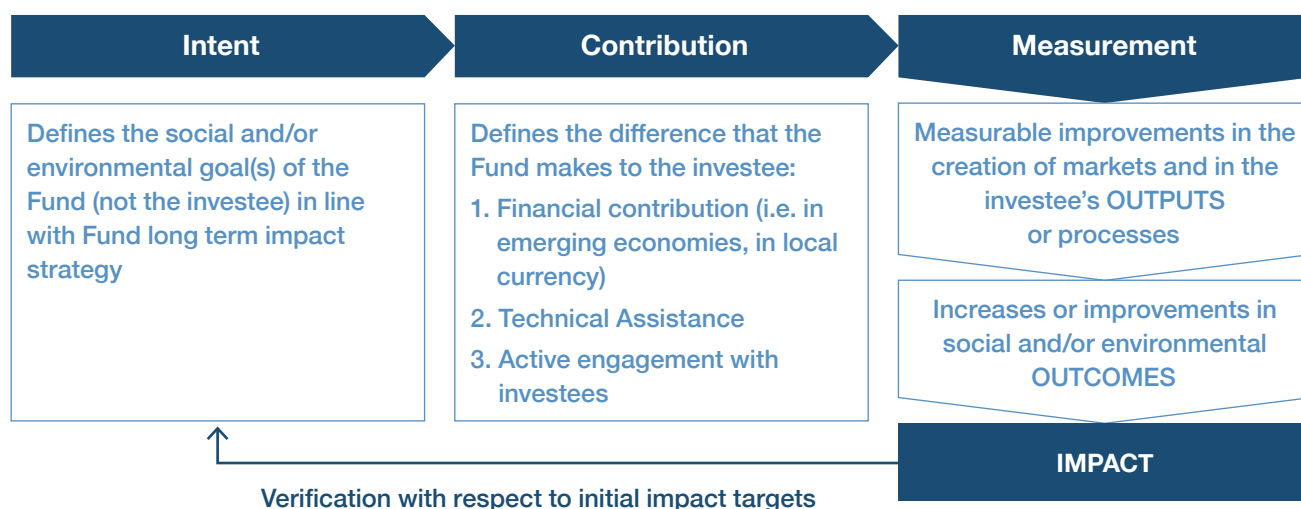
Intent

Contribution

Measurement

Defines the social and/or environmental goal(s) of the Fund (not the investee) in line with Fund long term impact strategy

Defines the difference that the Fund makes to the investee:

1. Financial contribution (i.e. in emerging economies, in local currency)

2. Technical Assistance

3. Active engagement with investees

Measurable improvements in the creation of markets and in the investee's OUTPUTS or processes

Increases or improvements in social and/or environmental OUTCOMES

IMPACT

Verification with respect to initial impact targets